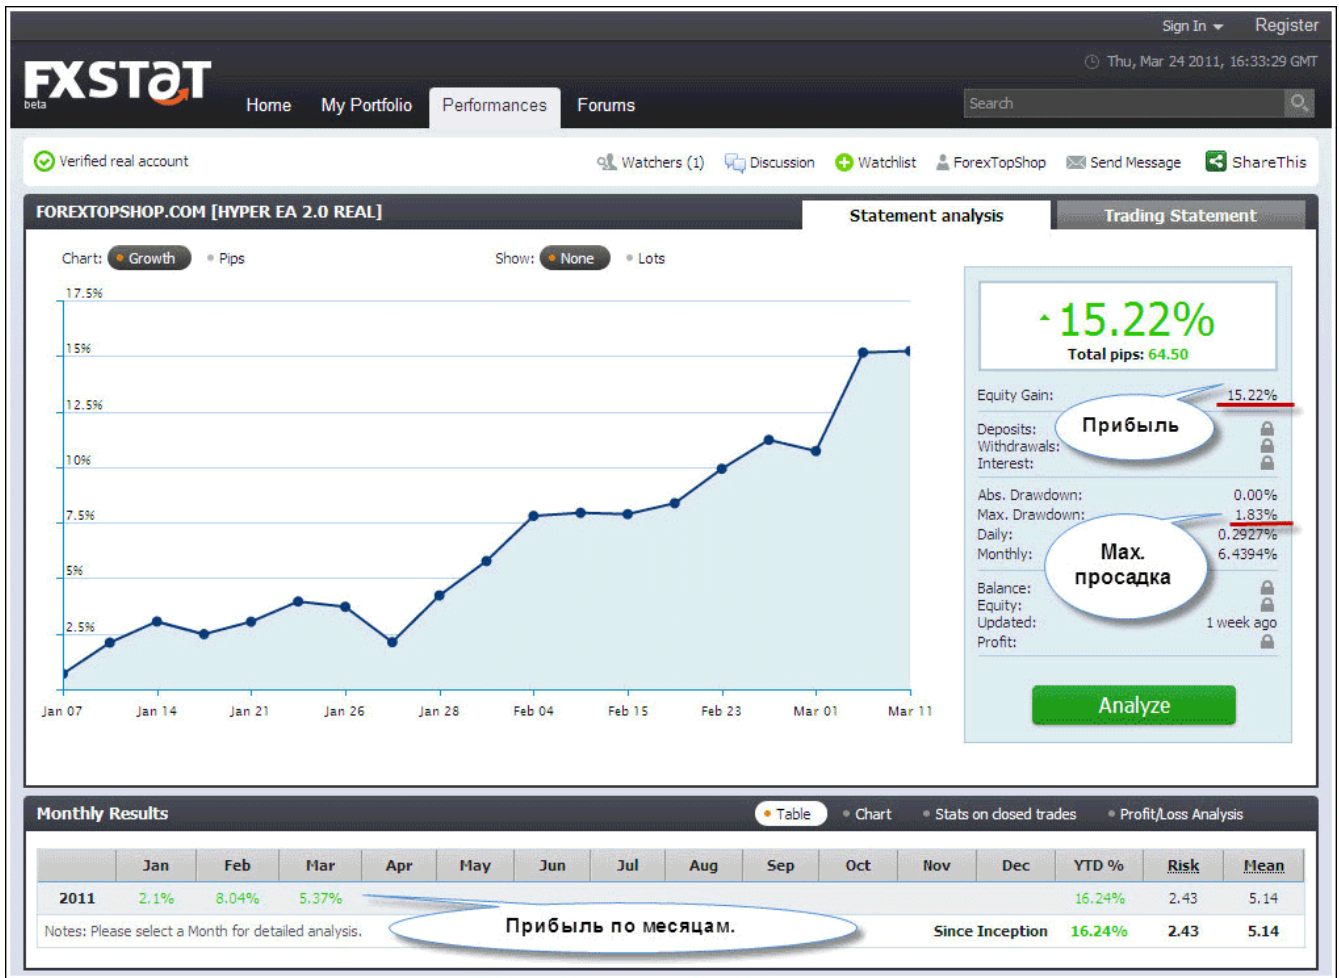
Sign In Register

Thu, Mar 24 2011, 16:33:29 GMT

FXSTAT beta

Home My Portfolio Performances Forums

Search

Verified real account

Watchers (1) Discussion Watchlist ForexTopShop Send Message ShareThis

FOREXTOPSHOP.COM [HYPER EA 2.0 REAL]

Statement analysis Trading Statement

Chart: Growth Pips

Show: None Lots

17.5%
15%
12.5%
10%
7.5%
5%
2.5%

Jan 07 Jan 14 Jan 21 Jan 26 Jan 28 Feb 04 Feb 15 Feb 23 Mar 01 Mar 11

15.22%
Total pips: 64.50

Equity Gain: 15.22%

Прибыль

Deposits:
Withdrawals:
Interest:

Abs. Drawdown: 0.00%
Max. Drawdown: 1.83%
Daily: 0.2927%
Monthly: 6.4394%

Max. просадка

Balance:
Equity:
Updated: 1 week ago
Profit:

Analyze

Monthly Results

Table Chart Stats on closed trades Profit/Loss Analysis

| | Jan | Feb | Mar | Apr | May | Jun | Jul | Aug | Sep | Oct | Nov | Dec | YTD % | Risk | Mean |
|---|---|---|---|---|---|---|---|---|---|---|---|---|---|---|---|
| 2011 | 2.1% | 8.04% | 5.37% | | | | | | | | | | 16.24% | 2.43 | 5.14 |
| Notes: Please select a Month for detailed analysis. | | | | | | | | | | | | Since Inception | 16.24% | 2.43 | 5.14 |

Прибыль по месяцам.